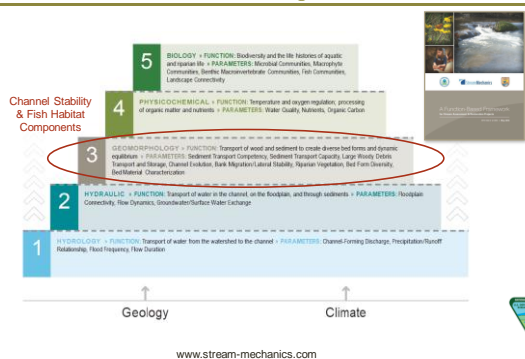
5 BIOLOGY > FUNCTION: Biodiversity and the life histories of aquatic and riparian life > PARAMETERS: Microbial Communities, Macrophyte Communities, Benthic Macroinvertebrate Communities, Fish Communities, Landscape Connectivity

Channel Stability & Fish Habitat Components

4 PHYSICOCHEMICAL > FUNCTION: Temperature and oxygen regulation; processing of organic matter and nutrients > PARAMETERS: Water Quality, Nutrients, Organic Carbon

3 GEOMORPHOLOGY > FUNCTION: Transport of wood and sediment to create diverse bed forms and dynamic equilibrium > PARAMETERS: Sediment Transport Competency, Sediment Transport Capacity, Large Woody Debris Transport and Storage, Channel Evolution, Bank Migration/Lateral Stability, Riparian Vegetation, Bed Form Diversity, Bed Material Characterization

2 HYDRAULIC > FUNCTION: Transport of water in the channel, on the floodplain, and through sediments > PARAMETERS: Floodplain Connectivity, Flow Dynamics, Groundwater/Surface Water Exchange

1 HYDROLOGY > FUNCTION: Transport of water from the watershed to the channel > PARAMETERS: Channel-Forming Discharge, Precipitation/Runoff Relationship, Flood Frequency, Flow Duration

Geology

Climate

A Function-Based Framework

www.stream-mechanics.com